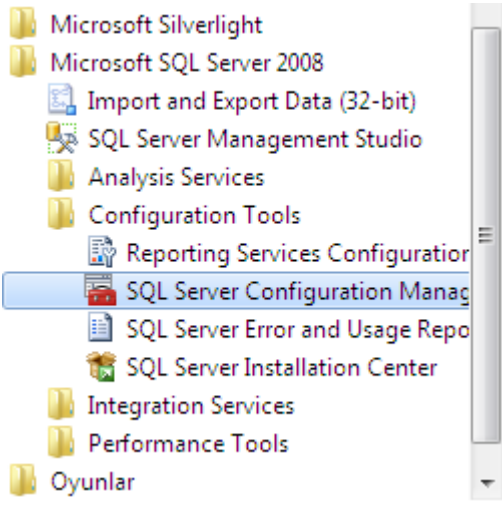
Microsoft Silverlight
Microsoft SQL Server 2008
Import and Export Data (32-bit)
SQL Server Management Studio
Analysis Services
Configuration Tools
Reporting Services Configuratior
SQL Server Configuration Manag
SQL Server Error and Usage Repo
SQL Server Installation Center
Integration Services
Performance Tools
Oyunlar